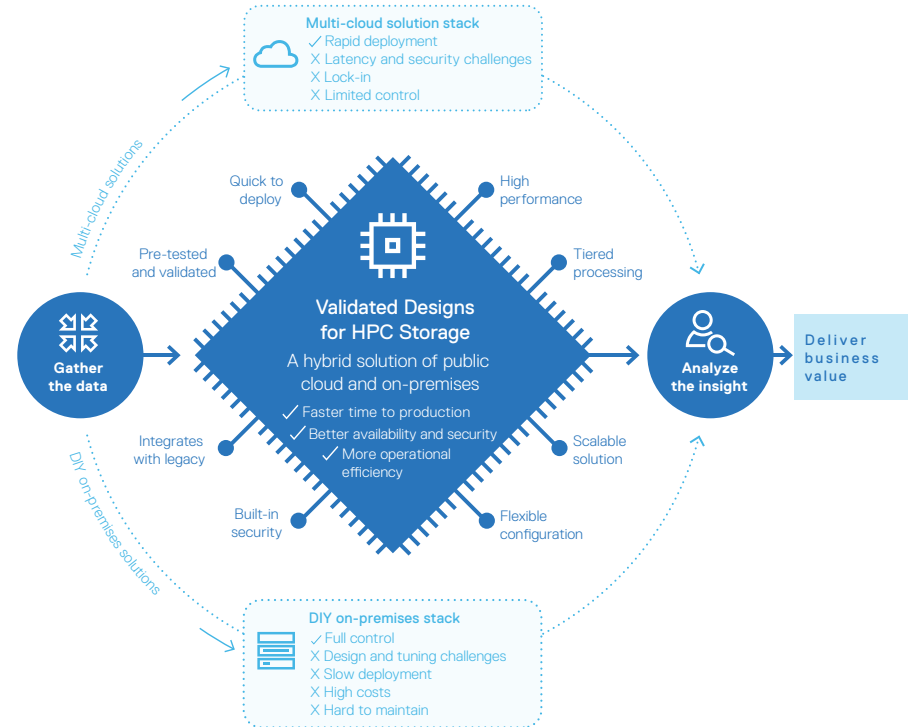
Multi-cloud solution stack
✓ Rapid deployment
X Latency and security challenges
X Lock-in
X Limited control

Multi-cloud solutions

Quick to deploy

High performance

Pre-tested and validated

Tiered processing

Gather the data

Validated Designs for HPC Storage

A hybrid solution of public cloud and on-premises

✓ Faster time to production
✓ Better availability and security
✓ More operational efficiency

Analyze the insight

Deliver business value

Integrates with legacy

Scalable solution

Built-in security

Flexible configuration

DIY on-premises solutions

DIY on-premises stack
✓ Full control
X Design and tuning challenges
X Slow deployment
X High costs
X Hard to maintain